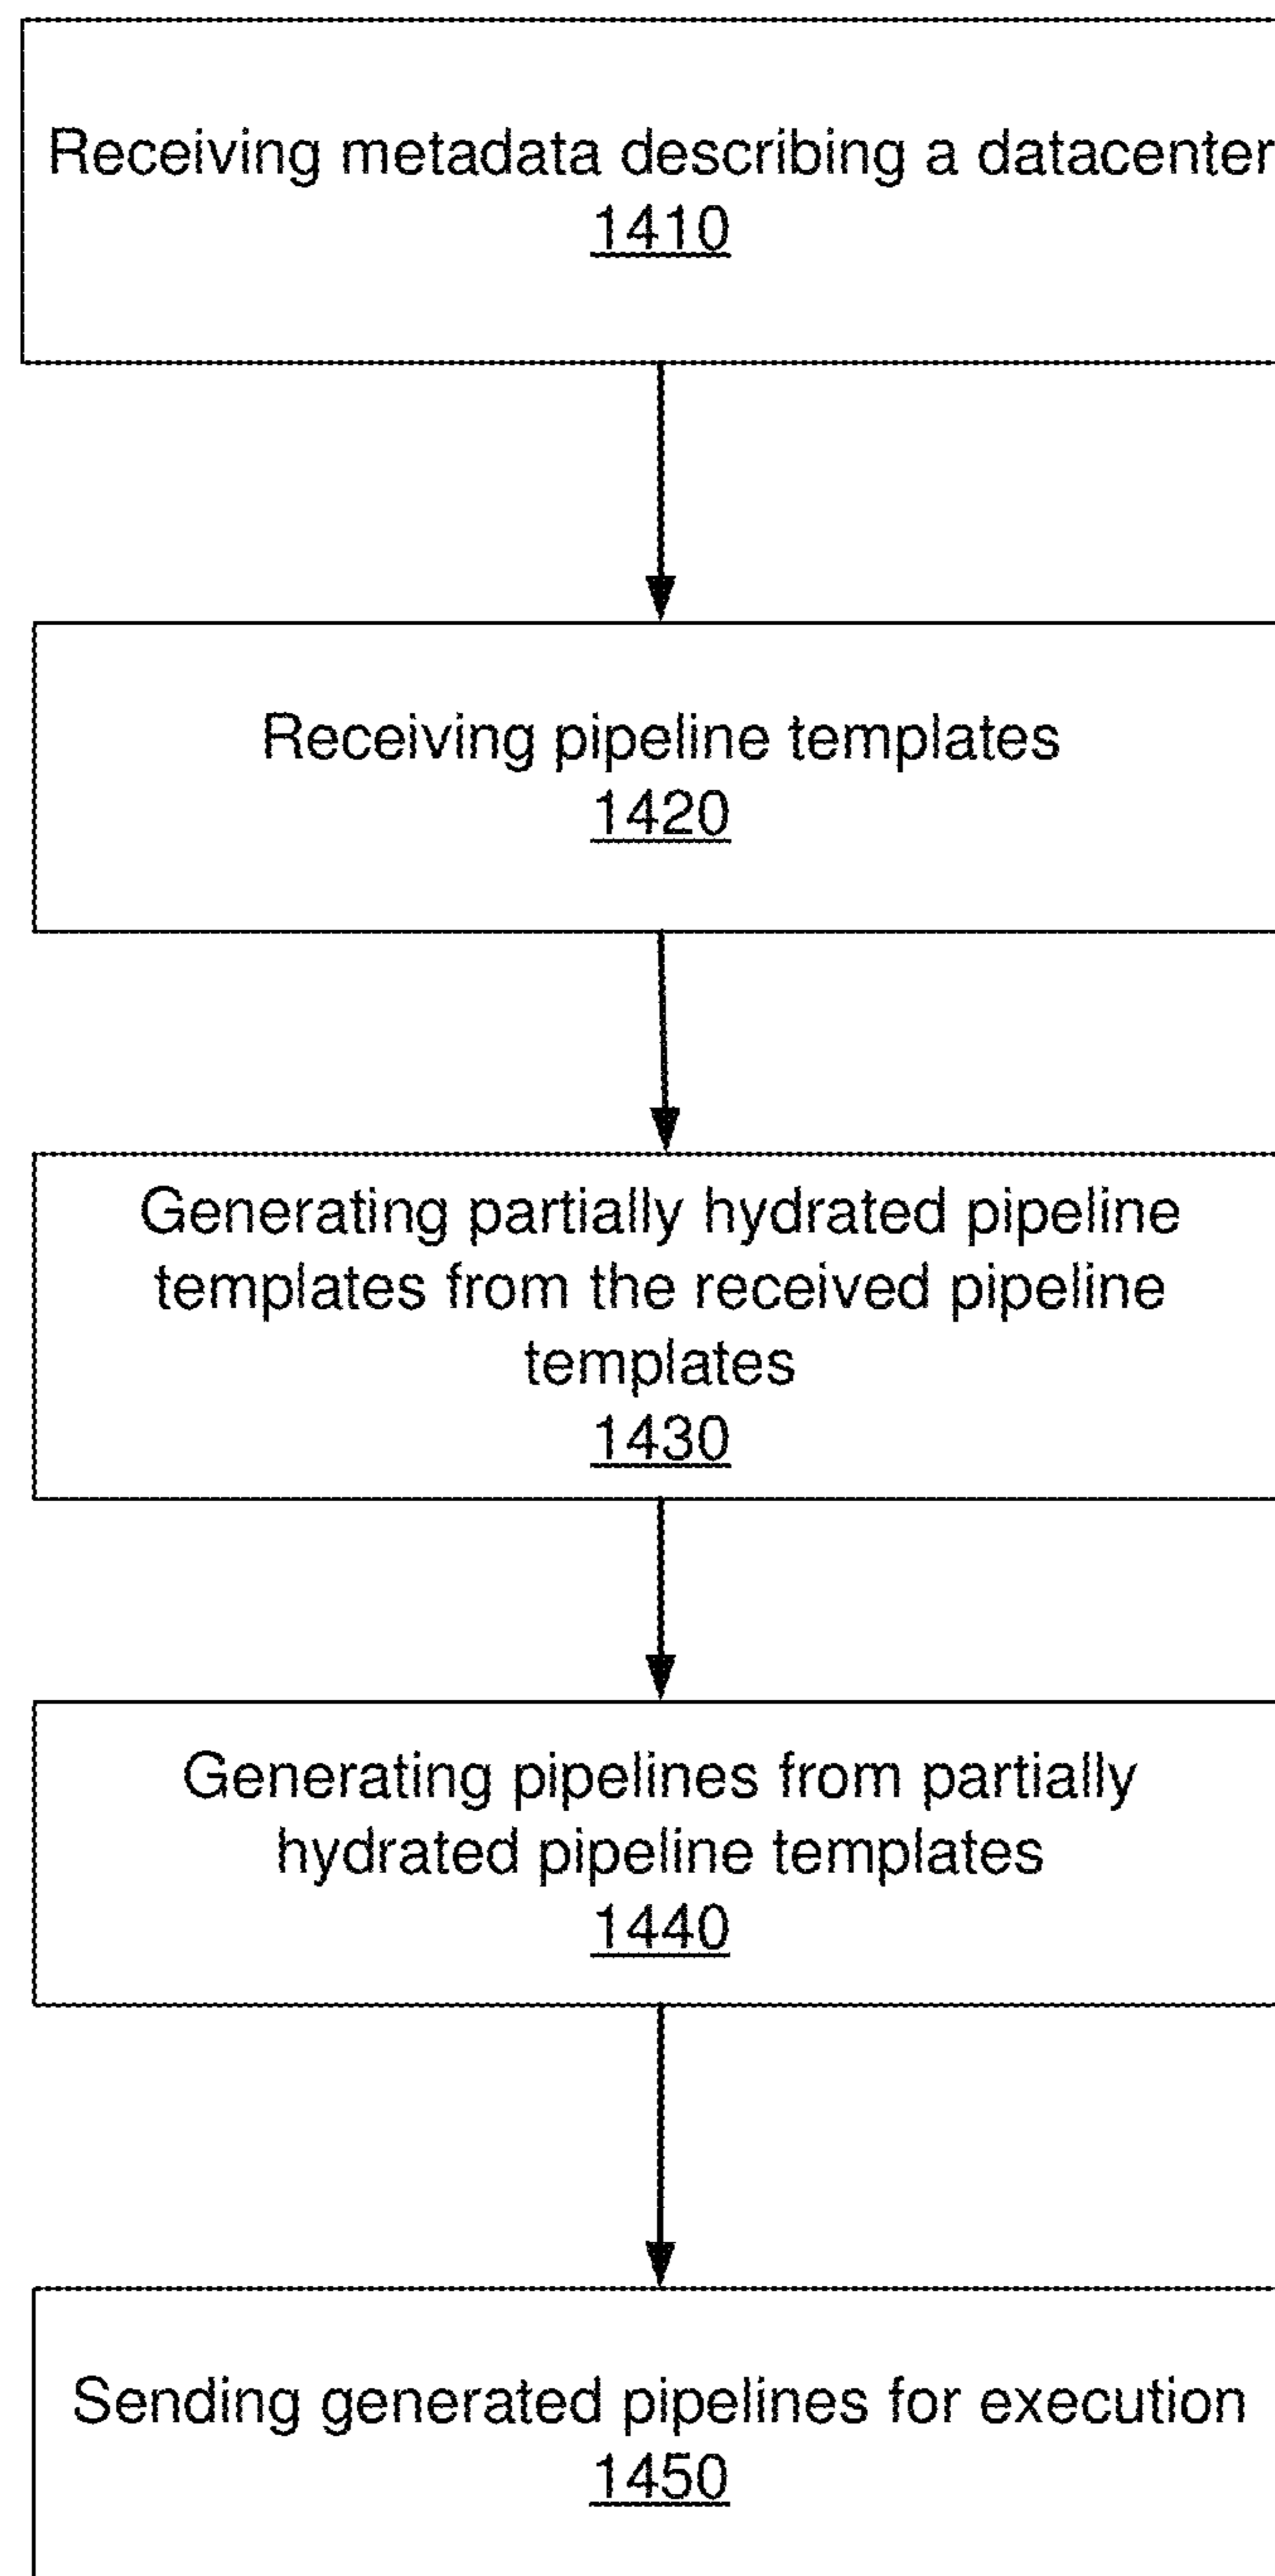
Receiving metadata describing a datacenter
1410

Receiving pipeline templates
1420

Generating partially hydrated pipeline templates from the received pipeline templates
1430

Generating pipelines from partially hydrated pipeline templates
1440

Sending generated pipelines for execution
1450